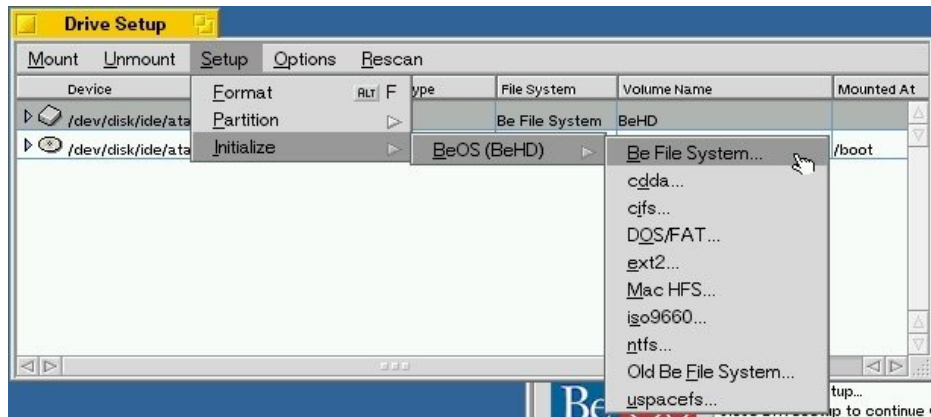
Drive Setup

Mount Unmount Setup Options Rescan

Device | ype | File System | Volume Name | Mounted At

/dev/disk/ide/ata | | Be File System | BeHD |

/dev/disk/ide/ata | | | | /boot

Format ALT F
Partition
Initialize

BeOS (BeHD)

Be File System...
cdda...
cifs...
DOS/FAT...
ext2...
Mac HFS...
iso9660...
ntfs...
Old Be File System...
uspacefs...

Be

tup...
p to continue